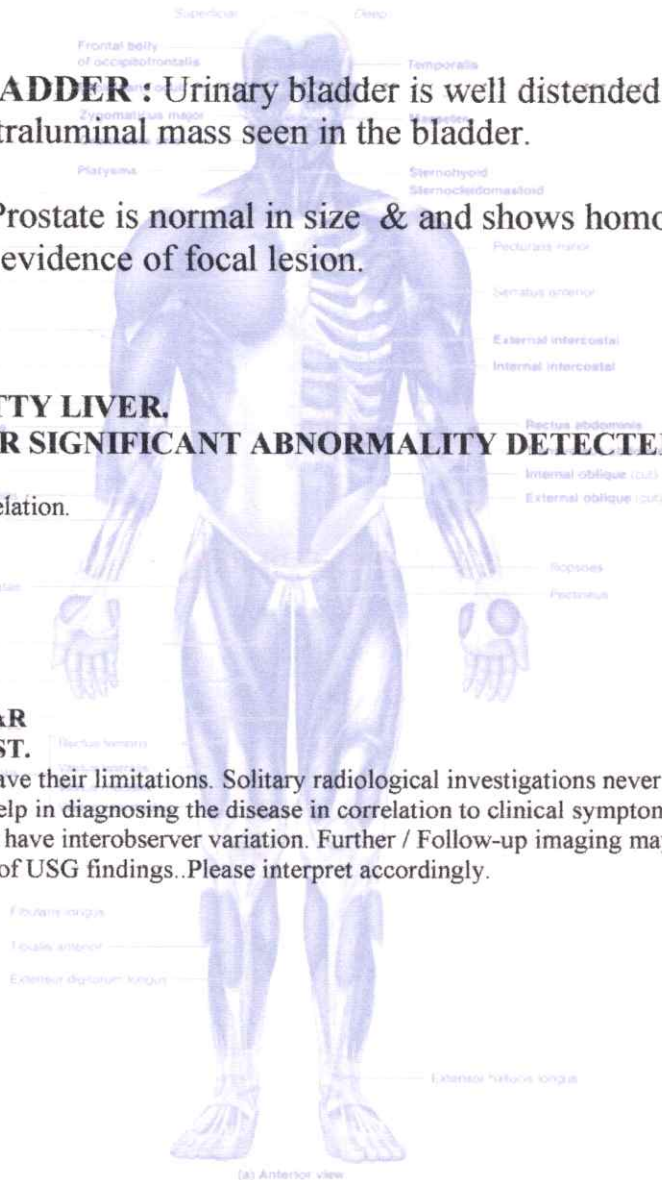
Superficial Deep

Frontal belly of occipitofrontalis

Temporalis

ADDER : Urinary bladder is well distended traluminal mass seen in the bladder.

Zygomaticus major

Masseter

Platysma

Sternohyoid

Sternocleidomastoid

Prostate is normal in size & and shows homo evidence of focal lesion.

Pectoralis minor

Serratus anterior

External intercostal

Internal intercostal

TTY LIVER.

Rectus abdominis

R SIGNIFICANT ABNORMALITY DETECTE

Internal oblique (cut)

External oblique (cut)

elation.

Iliopsoas

Pectineus

R

ST.

Rectus femoris

ave their limitations. Solitary radiological investigations never elp in diagnosing the disease in correlation to clinical sympton have interobserver variation. Further / Follow-up imaging ma of USG findings..Please interpret accordingly.

Fibularis longus

Tibialis anterior

Extensor digitorum longus

Extensor hallucis longus

(a) Anterior view